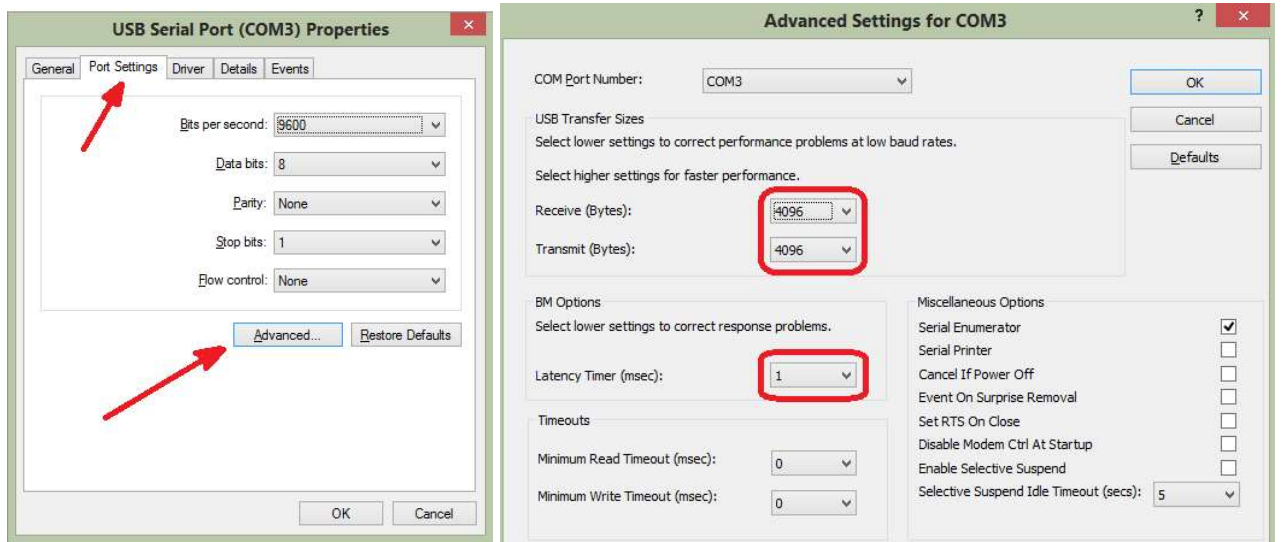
USB Serial Port (COM3) Properties

General | Port Settings | Driver | Details | Events

Bits per second: 9600

Data bits: 8

Parity: None

Stop bits: 1

Flow control: None

Advanced... | Restore Defaults

OK | Cancel

Advanced Settings for COM3

COM Port Number: COM3

OK

Cancel

Defaults

USB Transfer Sizes

Select lower settings to correct performance problems at low baud rates.

Select higher settings for faster performance.

Receive (Bytes): 4096

Transmit (Bytes): 4096

BM Options

Select lower settings to correct response problems.

Latency Timer (msec): 1

Timeouts

Minimum Read Timeout (msec): 0

Minimum Write Timeout (msec): 0

Miscellaneous Options

Serial Enumerator

Serial Printer

Cancel If Power Off

Event On Surprise Removal

Set RTS On Close

Disable Modem Ctrl At Startup

Enable Selective Suspend

Selective Suspend Idle Timeout (secs): 5